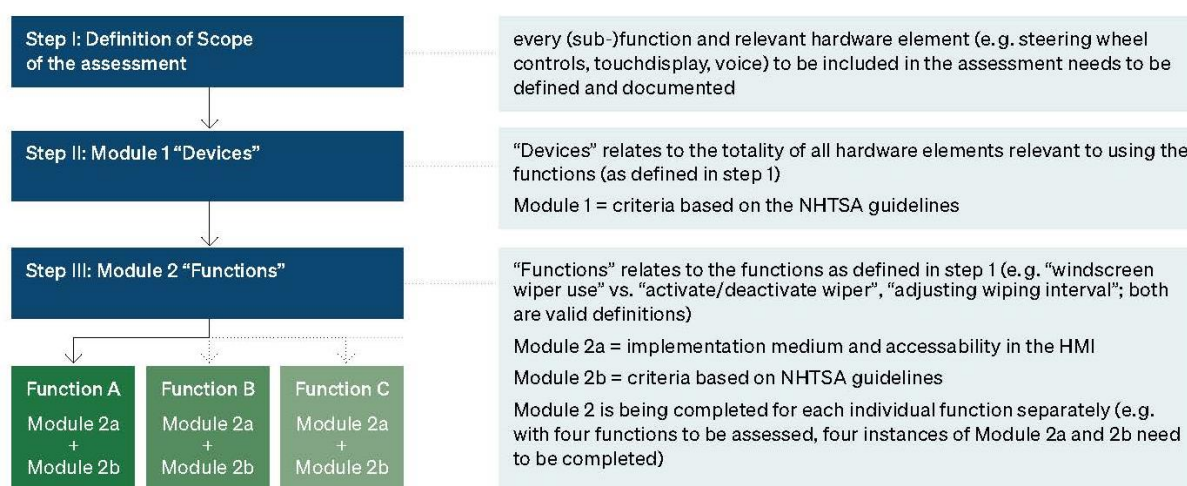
Step I: Definition of Scope of the assessment

every (sub-)function and relevant hardware element (e.g. steering wheel controls, touchdisplay, voice) to be included in the assessment needs to be defined and documented

Step II: Module 1 "Devices"

"Devices" relates to the totality of all hardware elements relevant to using the functions (as defined in step 1)

Module 1 = criteria based on the NHTSA guidelines

Step III: Module 2 "Functions"

"Functions" relates to the functions as defined in step 1 (e.g. "windscreen wiper use" vs. "activate/deactivate wiper", "adjusting wiping interval"; both are valid definitions)

Module 2a = implementation medium and accessability in the HMI

Module 2b = criteria based on NHTSA guidelines

Module 2 is being completed for each individual function separately (e.g. with four functions to be assessed, four instances of Module 2a and 2b need to be completed)

Function A
Module 2a
+
Module 2b

Function B
Module 2a
+
Module 2b

Function C
Module 2a
+
Module 2b